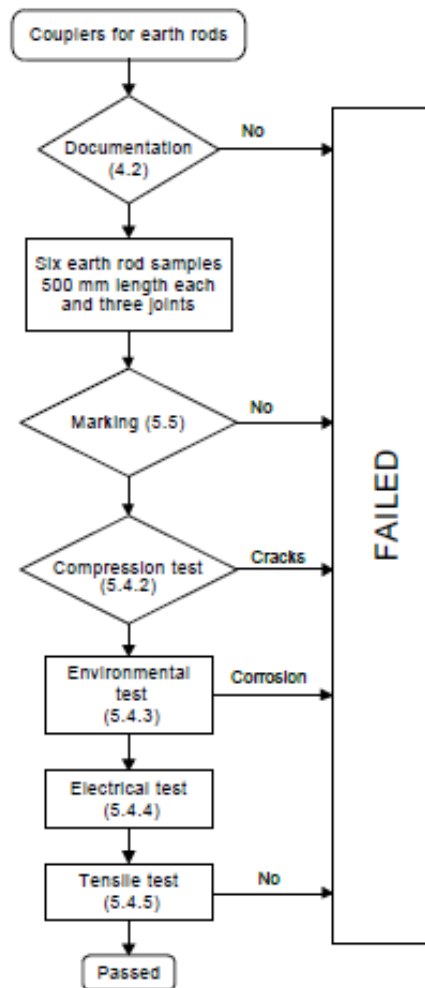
Couplers for earth rods

Documentation (4.2)

No

Six earth rod samples 500 mm length each and three joints

Marking (5.5)

No

Compression test (5.4.2)

Cracks

Environmental test (5.4.3)

Corrosion

Electrical test (5.4.4)

Tensile test (5.4.5)

No

Passed

FAILED